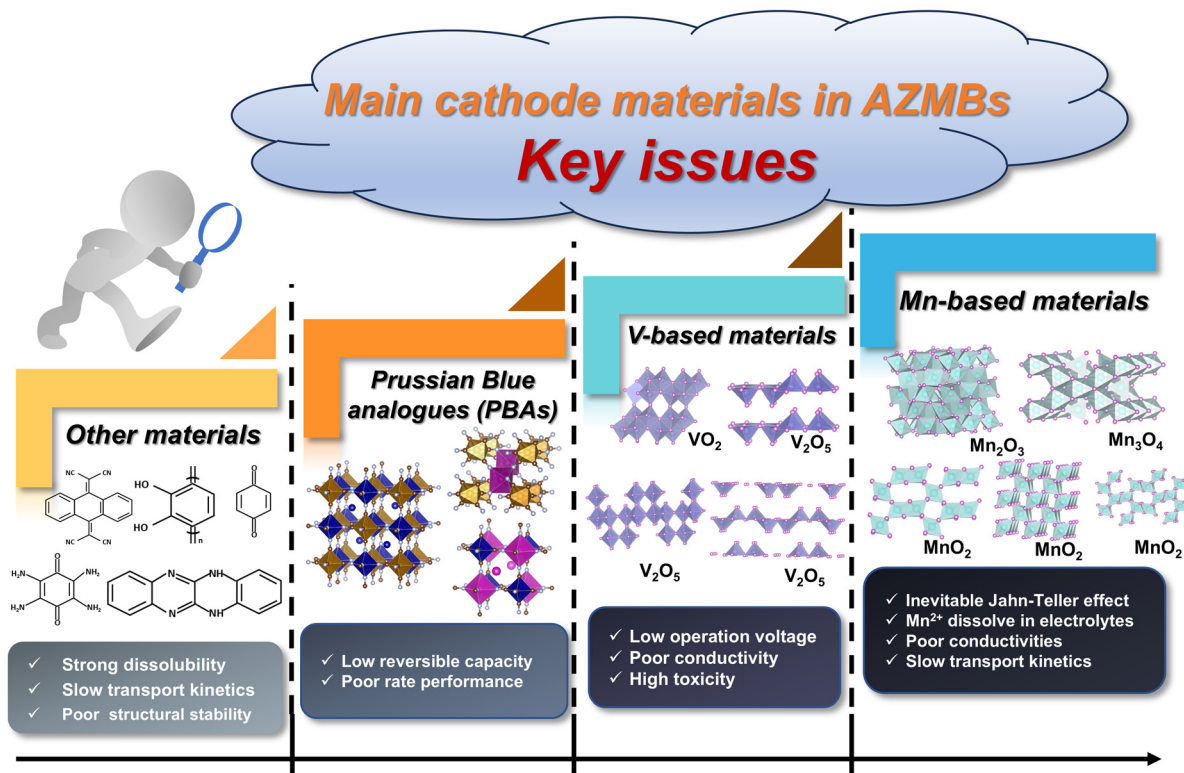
Main cathode materials in AZMBs
Key issues

Other materials

NC CN
HO
HO
n
NC CN
$H_2N$ $NH_2$
$H_2N$ $NH_2$
N NH
N NH

✓ Strong dissolubility
✓ Slow transport kinetics
✓ Poor structural stability

Prussian Blue analogues (PBAs)

✓ Low reversible capacity
✓ Poor rate performance

V-based materials

$VO_2$
$V_2O_5$
$V_2O_5$
$V_2O_5$

✓ Low operation voltage
✓ Poor conductivity
✓ High toxicity

Mn-based materials

$Mn_2O_3$
$Mn_3O_4$
$MnO_2$
$MnO_2$
$MnO_2$

✓ Inevitable Jahn-Teller effect
✓ $Mn^{2+}$ dissolve in electrolytes
✓ Poor conductivities
✓ Slow transport kinetics